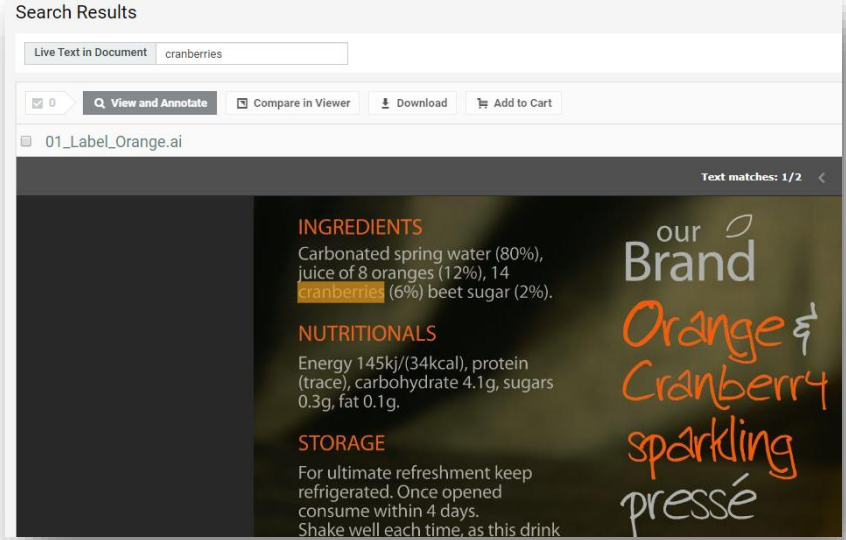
Search Results

Live Text in Document cranberries

0 View and Annotate Compare in Viewer Download Add to Cart

01_Label_Orange.ai

Text matches: 1/2

INGREDIENTS
Carbonated spring water (80%), juice of 8 oranges (12%), 14 cranberries (6%) beet sugar (2%).

NUTRITIONALS
Energy 145kj/(34kcal), protein (trace), carbohydrate 4.1g, sugars 0.3g, fat 0.1g.

STORAGE
For ultimate refreshment keep refrigerated. Once opened consume within 4 days. Shake well each time, as this drink

our Brand

Orange & Cranberry sparkling pressé